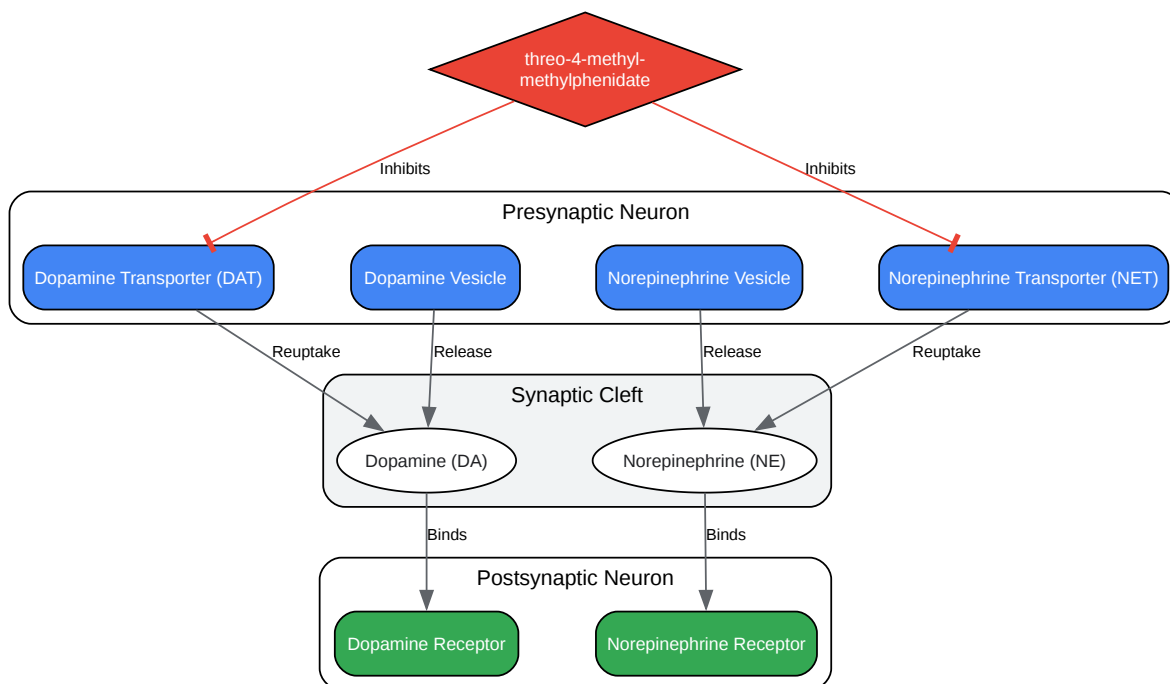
threo-4-methyl-methylphenidate

Inhibits

Inhibits

Presynaptic Neuron

Dopamine Transporter (DAT)

Dopamine Vesicle

Norepinephrine Vesicle

Norepinephrine Transporter (NET)

Reuptake

Release

Release

Reuptake

Synaptic Cleft

Dopamine (DA)

Norepinephrine (NE)

Binds

Binds

Postsynaptic Neuron

Dopamine Receptor

Norepinephrine Receptor